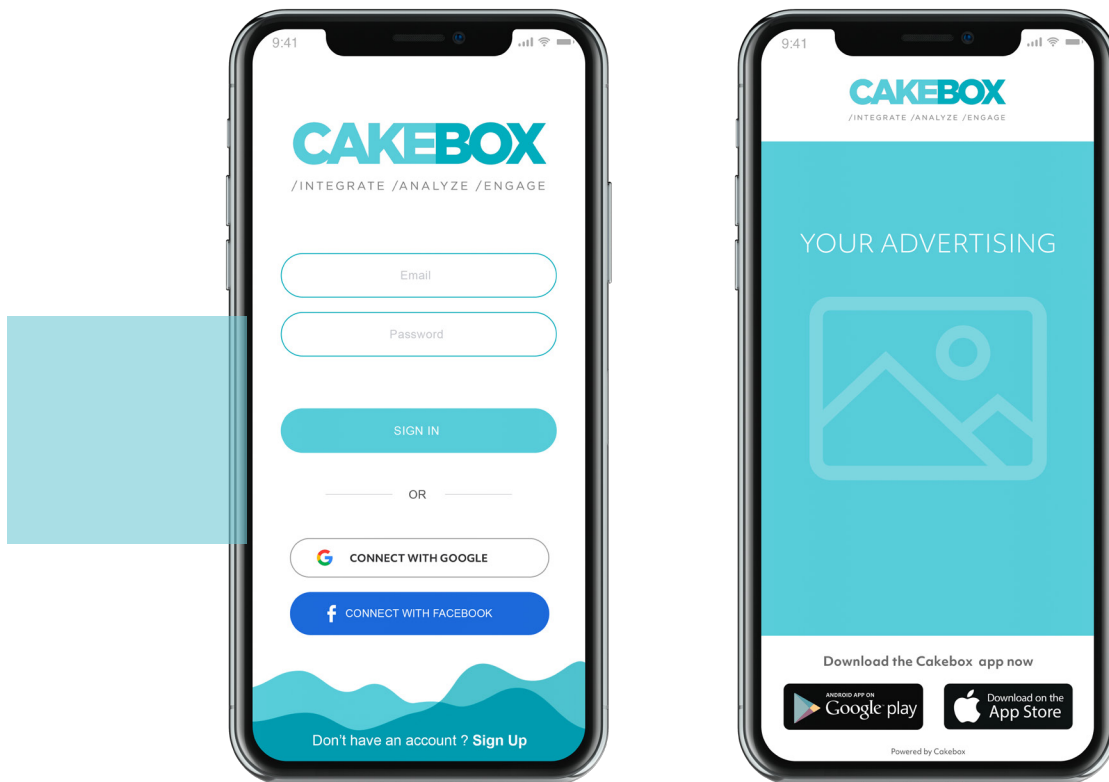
9:41

CAKEBOX
/INTEGRATE /ANALYZE /ENGAGE

Email

Password

SIGN IN

OR

CONNECT WITH GOOGLE

CONNECT WITH FACEBOOK

Don't have an account ? Sign Up

9:41

CAKEBOX
/INTEGRATE /ANALYZE /ENGAGE

YOUR ADVERTISING

Download the Cakebox app now

ANDROID APP ON Google play

Download on the App Store

Powered by Cakebox